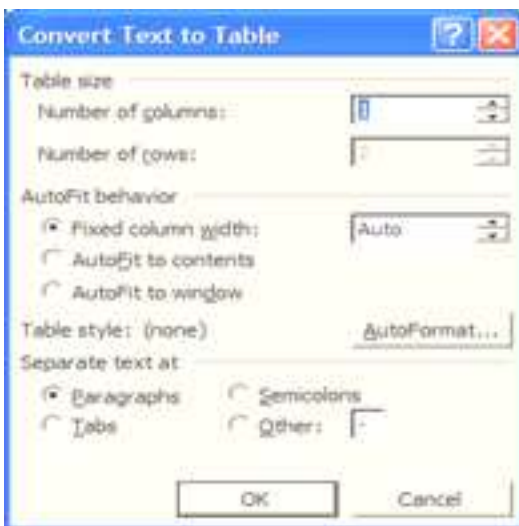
Convert Text to Table

Table size

Number of columns: 1

Number of rows: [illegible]

AutoFit behavior

Fixed column width: Auto

AutoFit to contents

AutoFit to window

Table style: (none) AutoFormat...

Separate text at

Paragraphs

Semicolons

Tabs

Other: -

OK

Cancel